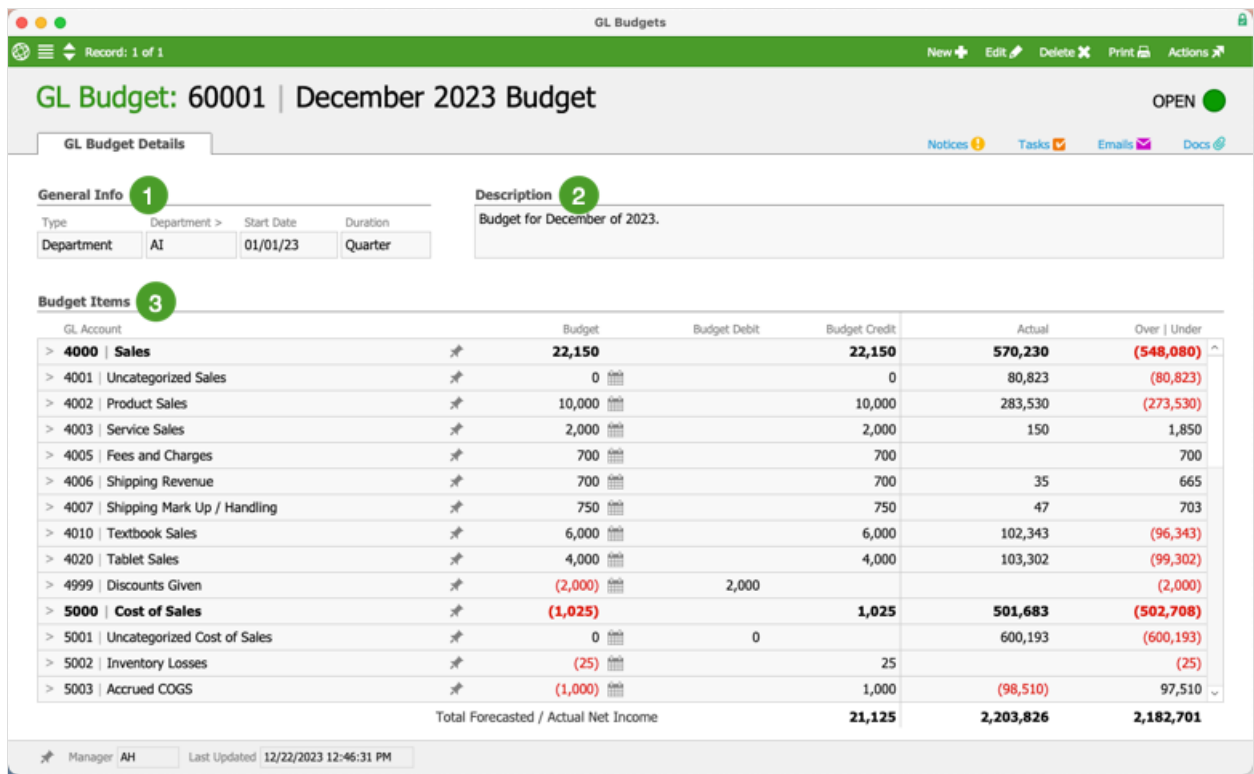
GL Budgets

Record: 1 of 1

New Edit Delete Print Actions

GL Budget: 60001 | December 2023 Budget

OPEN

GL Budget Details

Notices Tasks Emails Docs

General Info 1

| Type | Department > | Start Date | Duration |
|---|---|---|---|
| Department | AI | 01/01/23 | Quarter |

Description 2

Budget for December of 2023.

Budget Items 3

| GL Account | Budget | Budget Debit | Budget Credit | Actual | Over \| Under |
|---|---|---|---|---|---|
| > 4000 \| Sales | 22,150 | | 22,150 | 570,230 | (548,080) |
| > 4001 \| Uncategorized Sales | 0 | | 0 | 80,823 | (80,823) |
| > 4002 \| Product Sales | 10,000 | | 10,000 | 283,530 | (273,530) |
| > 4003 \| Service Sales | 2,000 | | 2,000 | 150 | 1,850 |
| > 4005 \| Fees and Charges | 700 | | 700 | | 700 |
| > 4006 \| Shipping Revenue | 700 | | 700 | 35 | 665 |
| > 4007 \| Shipping Mark Up / Handling | 750 | | 750 | 47 | 703 |
| > 4010 \| Textbook Sales | 6,000 | | 6,000 | 102,343 | (96,343) |
| > 4020 \| Tablet Sales | 4,000 | | 4,000 | 103,302 | (99,302) |
| > 4999 \| Discounts Given | (2,000) | 2,000 | | | (2,000) |
| > 5000 \| Cost of Sales | (1,025) | | 1,025 | 501,683 | (502,708) |
| > 5001 \| Uncategorized Cost of Sales | 0 | 0 | | 600,193 | (600,193) |
| > 5002 \| Inventory Losses | (25) | | 25 | | (25) |
| > 5003 \| Accrued COGS | (1,000) | | 1,000 | (98,510) | 97,510 |
| Total Forecasted / Actual Net Income | | | 21,125 | 2,203,826 | 2,182,701 |

Manager AH Last Updated 12/22/2023 12:46:31 PM